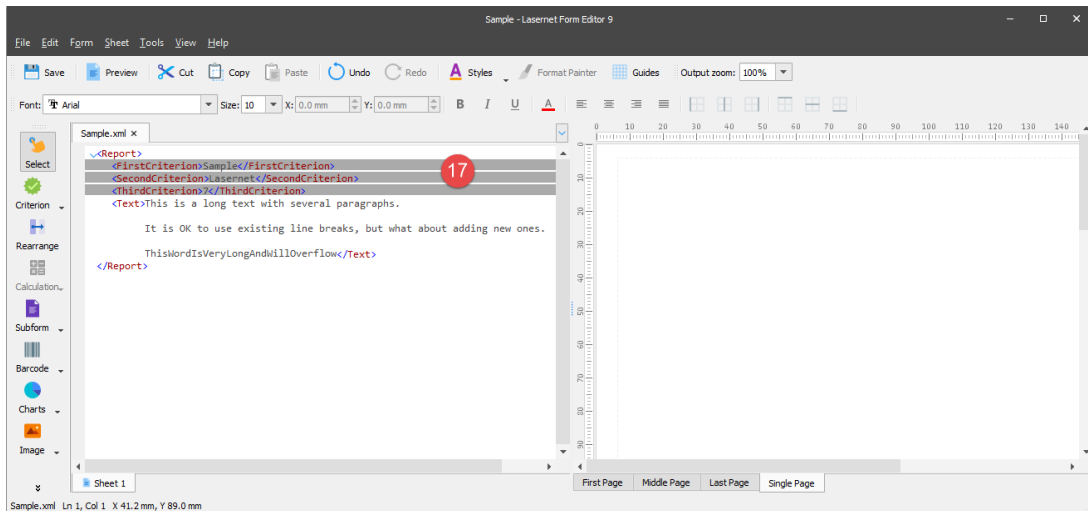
Sample - Lasernet Form Editor 9

File Edit Form Sheet Tools View Help

Save Preview Cut Copy Paste Undo Redo Styles Format Painter Guides Output zoom: 100%

Font: Arial Size: 10 X: 0.0 mm Y: 0.0 mm B I U A

Select
Criterion
Rearrange
Calculation
Subform
Barcode
Charts
Image

Sample.xml ×

<Report>
<FirstCriterion>Sample</FirstCriterion>
<SecondCriterion>Lasernet</SecondCriterion>
<ThirdCriterion>7</ThirdCriterion>
<Text>This is a long text with several paragraphs.

It is OK to use existing line breaks, but what about adding new ones.

ThisWordIsVeryLongAndWillOverflow</Text>
</Report>

17

0 10 20 30 40 50 60 70 80 90 100 110 120 130 140

10 20 30 40 50 60 70 80 90

Sheet 1

First Page Middle Page Last Page Single Page

Sample.xml Ln 1, Col 1 X 41.2 mm, Y 89.0 mm